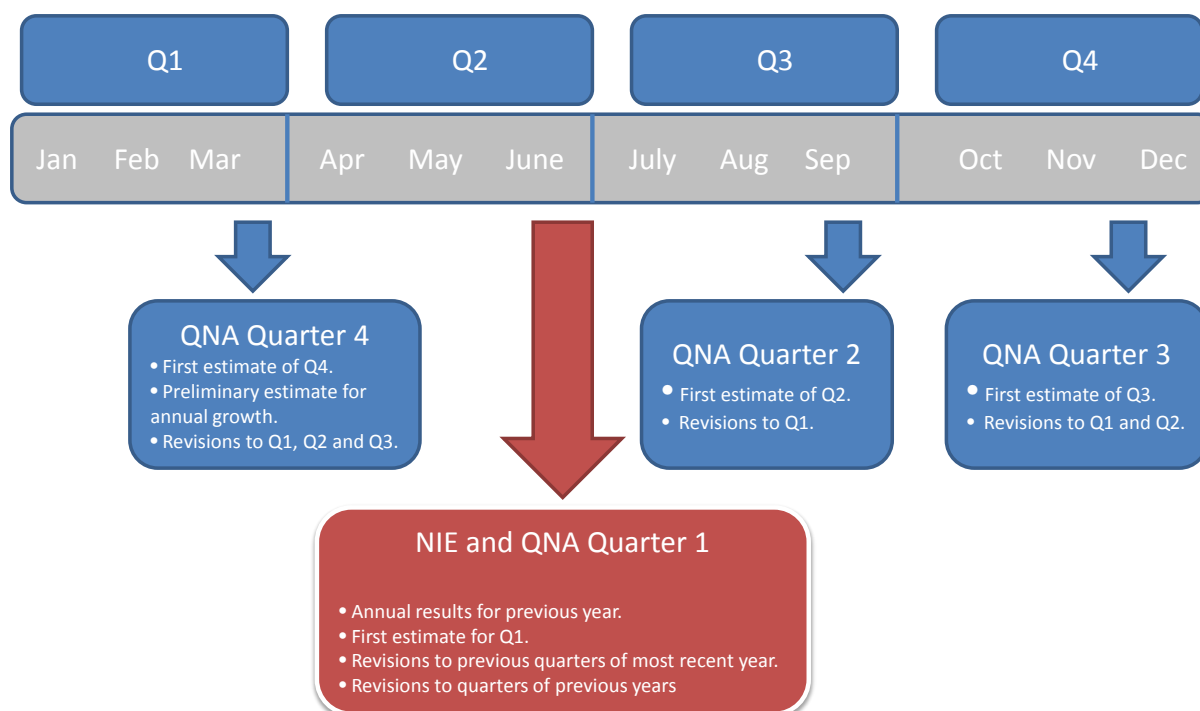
Q1

Q2

Q3

Q4

Jan Feb Mar Apr May June July Aug Sep Oct Nov Dec

QNA Quarter 4
• First estimate of Q4.
• Preliminary estimate for annual growth.
• Revisions to Q1, Q2 and Q3.

QNA Quarter 2
• First estimate of Q2.
• Revisions to Q1.

QNA Quarter 3
• First estimate of Q3.
• Revisions to Q1 and Q2.

NIE and QNA Quarter 1
• Annual results for previous year.
• First estimate for Q1.
• Revisions to previous quarters of most recent year.
• Revisions to quarters of previous years